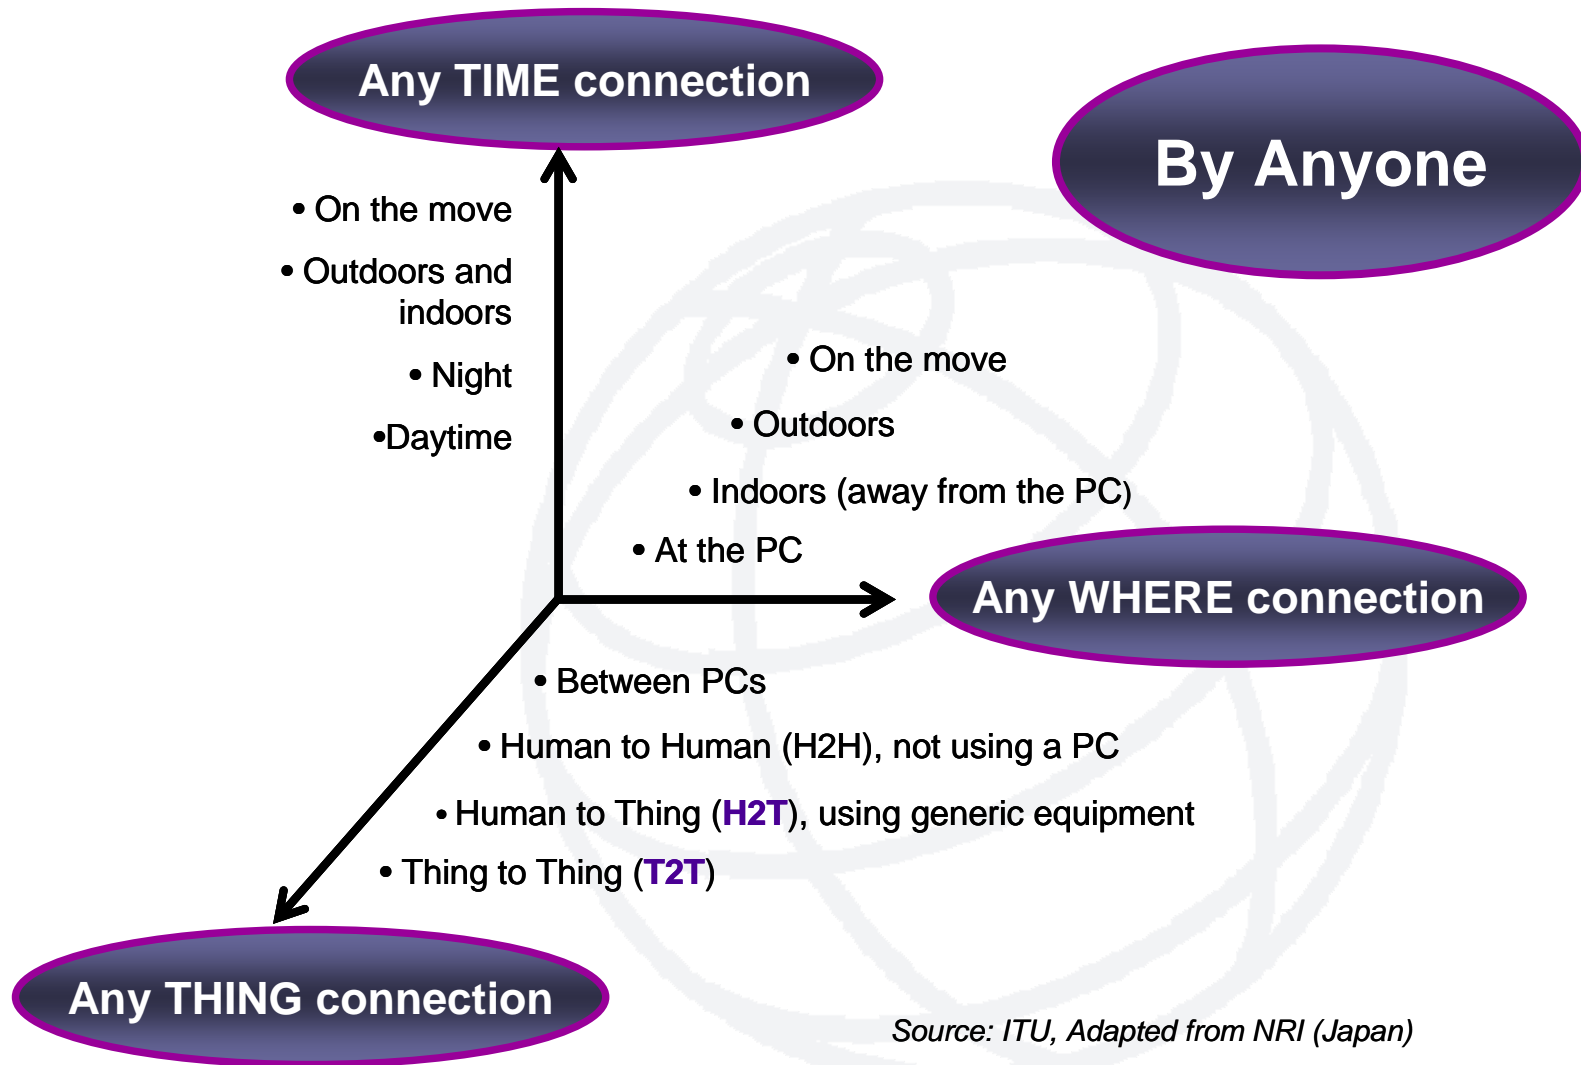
Any TIME connection

By Anyone

• On the move

• Outdoors and indoors

• Night

•Daytime

• On the move

• Outdoors

• Indoors (away from the PC)

• At the PC

Any WHERE connection

• Between PCs

• Human to Human (H2H), not using a PC

• Human to Thing (H2T), using generic equipment

• Thing to Thing (T2T)

Any THING connection

Source: ITU, Adapted from NRI (Japan)